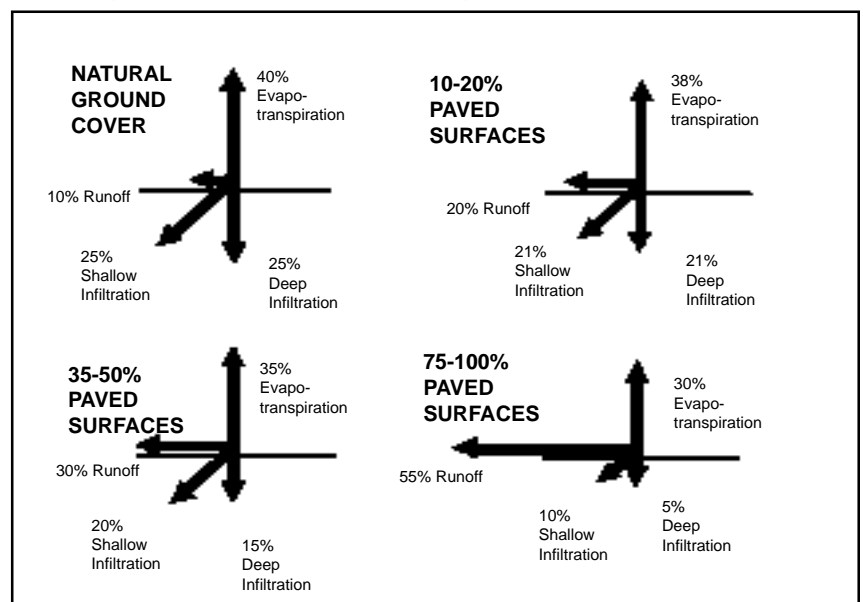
NATURAL GROUND COVER

40% Evapotranspiration

10% Runoff

25% Shallow Infiltration

25% Deep Infiltration

10-20% PAVED SURFACES

38% Evapotranspiration

20% Runoff

21% Shallow Infiltration

21% Deep Infiltration

35-50% PAVED SURFACES

35% Evapotranspiration

30% Runoff

20% Shallow Infiltration

15% Deep Infiltration

75-100% PAVED SURFACES

30% Evapotranspiration

55% Runoff

10% Shallow Infiltration

5% Deep Infiltration